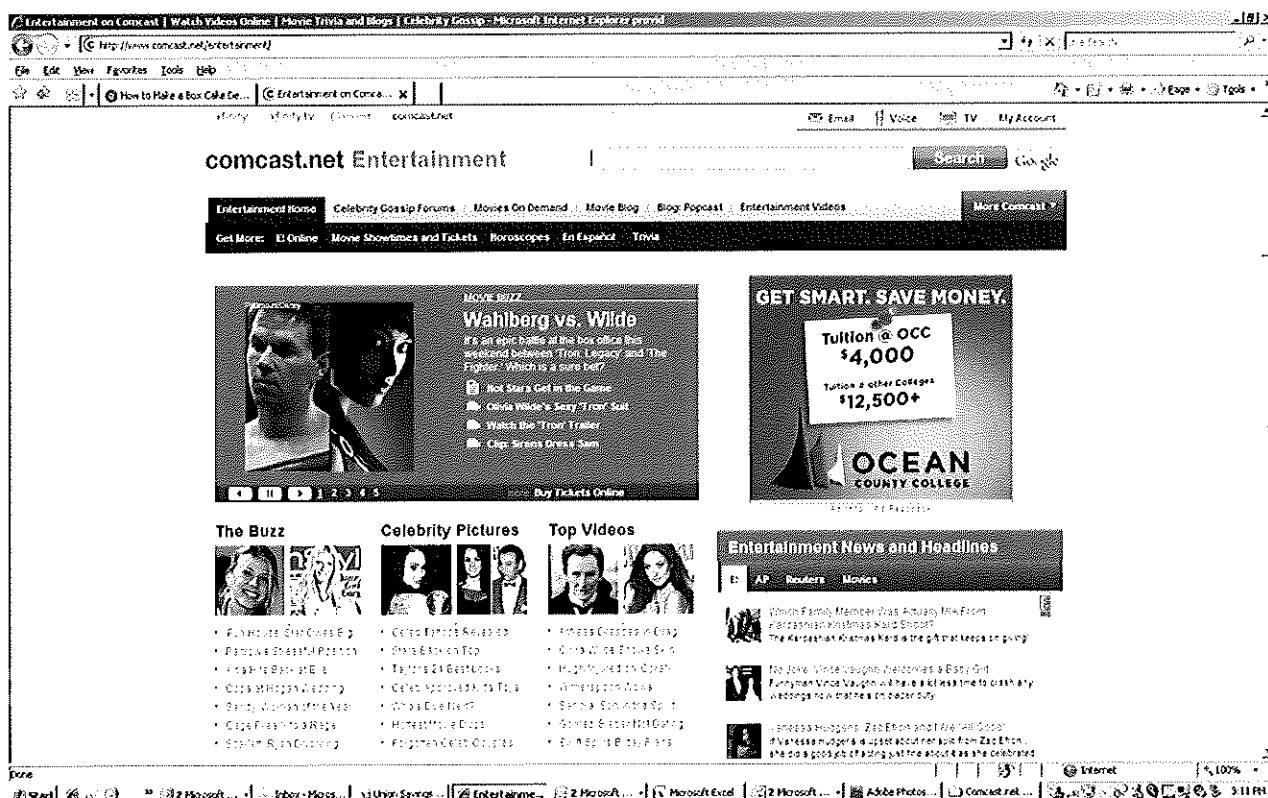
Entertainment on Comcast | Watch Videos Online | Movie Trivia and Blogs | Celebrity Gossip - Microsoft Internet Explorer provid

http://www.comcast.net/entertainment/

File Edit View Favorites Tools Help

How to Make a Box Cake De... | Entertainment on Comca... X

Page ▾ Tools ▾

xfinity xfinity tv Comcast comcast.net

Email Voice TV My Account

comcast.net Entertainment

Search Google

Entertainment Home | Celebrity Gossip Forums | Movies On Demand | Movie Blog | Blog: Popcast | Entertainment Videos | More Comcast ▾

Get More: E! Online Movie Showtimes and Tickets Horoscopes En Español Trivia

MOVIE BUZZ

Wahlberg vs. Wilde

It's an epic battle at the box office this weekend between 'Tron: Legacy' and 'The Fighter.' Which is a sure bet?

Hot Stars Get in the Game

Olivia Wilde's Sexy 'Tron' Suit

Watch the 'Tron' Trailer

Clip: Sirens Dress Sam

1 2 3 4 5

Buy Tickets Online

GET SMART. SAVE MONEY.

Tuition @ OCC $4,000

Tuition @ other Colleges $12,500+

OCEAN COUNTY COLLEGE

The Buzz

Celebrity Pictures

Top Videos

Entertainment News and Headlines

E! AP Reuters Movies

Which Family Member Was Actually MIA From Kardashian Christmas Card Shoot?

The Kardashian Khristmas Kard is the gift that keeps on giving!

No Joke: Vince Vaughn Welcomes a Baby Girl

Funnyman Vince Vaughn will have a lot less time to crash any weddings now that he's on diaper duty.

Vanessa Hudgens, Zac Efron and Are Hit Snoot

If Vanessa Hudgens is upset about her split from Zac Efron, she did a good job of acting just fine about it as she celebrated

Done

Internet

100%

Start

2 Microsoft ... | Inbox - Micro... | Union Savings ... | Entertainme... | 2 Microsoft ... | Microsoft Excel | 2 Microsoft ... | Adobe Photos... | Comcast.net ...

3:11 PM